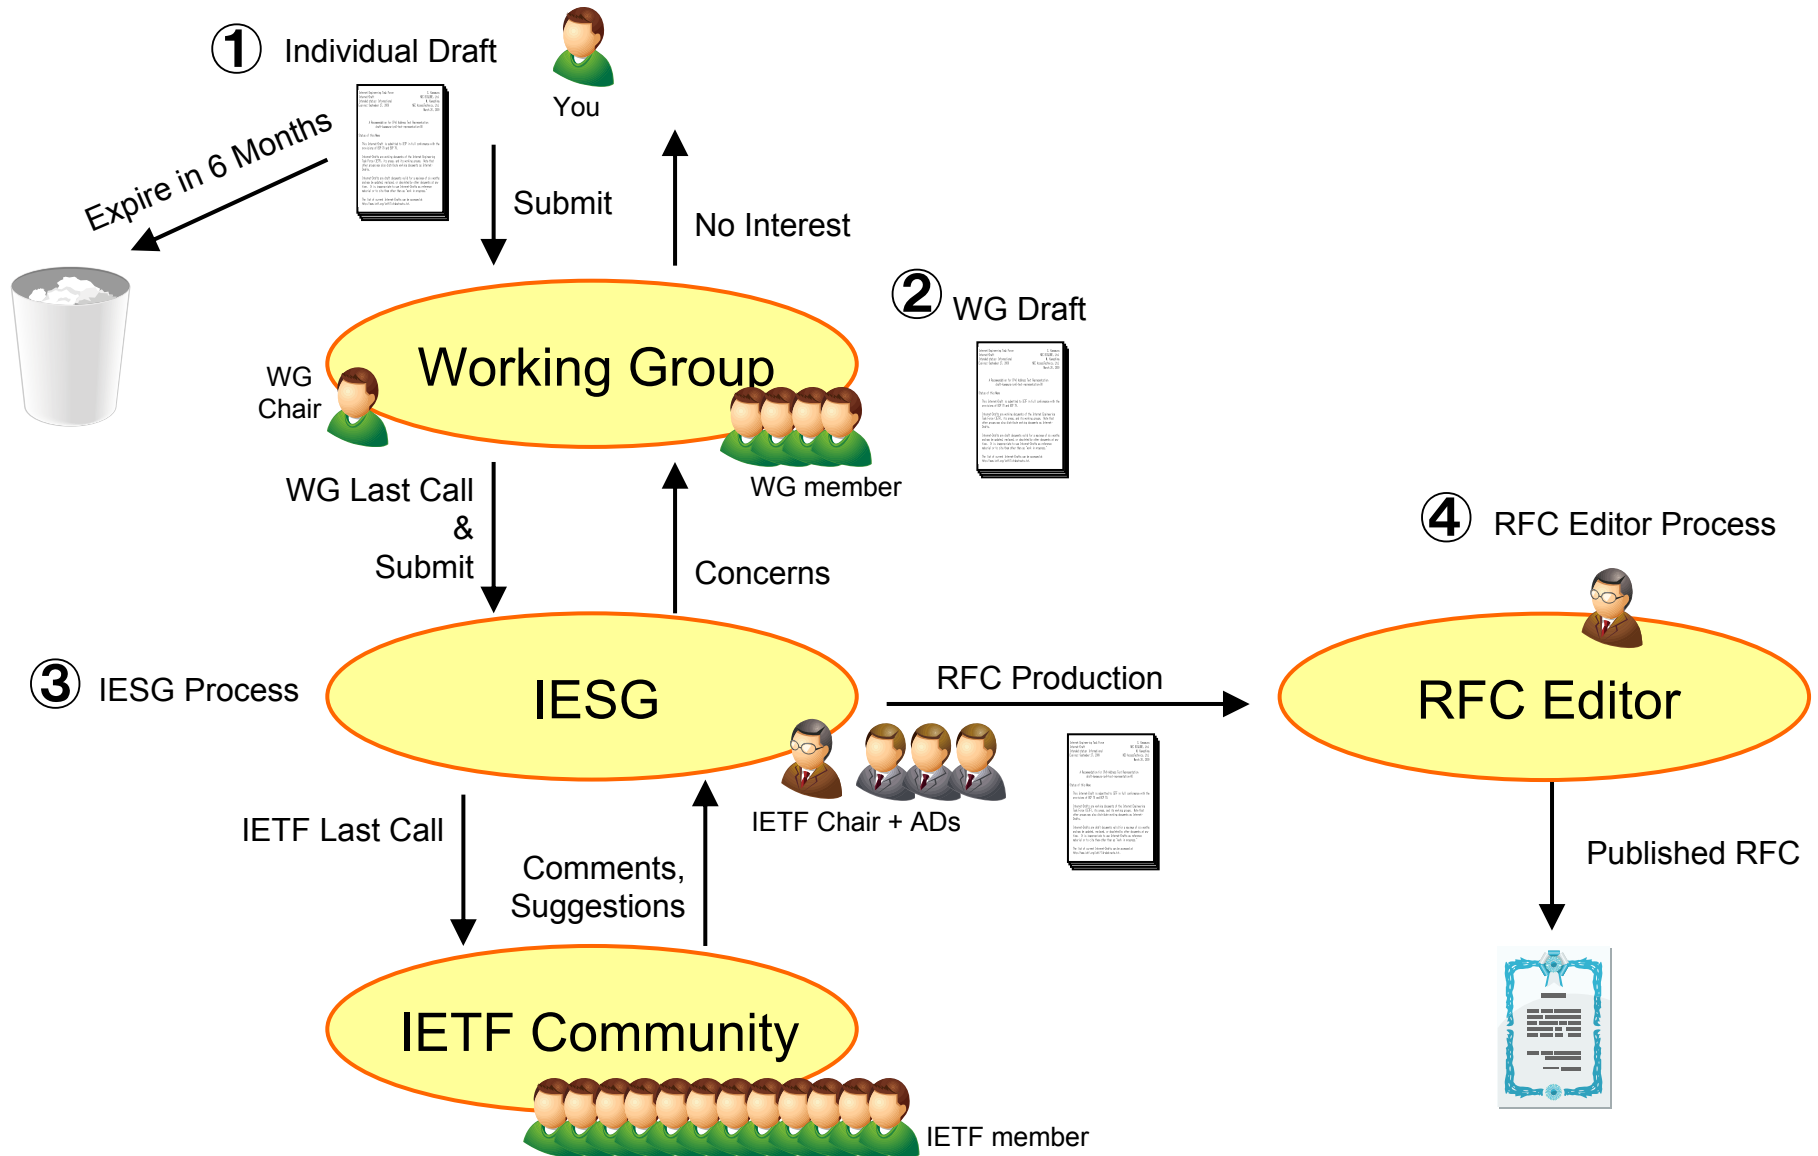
① Individual Draft

You

Expire in 6 Months

Submit

No Interest

② WG Draft

WG Chair

Working Group

WG member

WG Last Call & Submit

Concerns

④ RFC Editor Process

③ IESG Process

IESG

RFC Production

RFC Editor

IETF Chair + ADs

IETF Last Call

Comments, Suggestions

Published RFC

IETF Community

IETF member